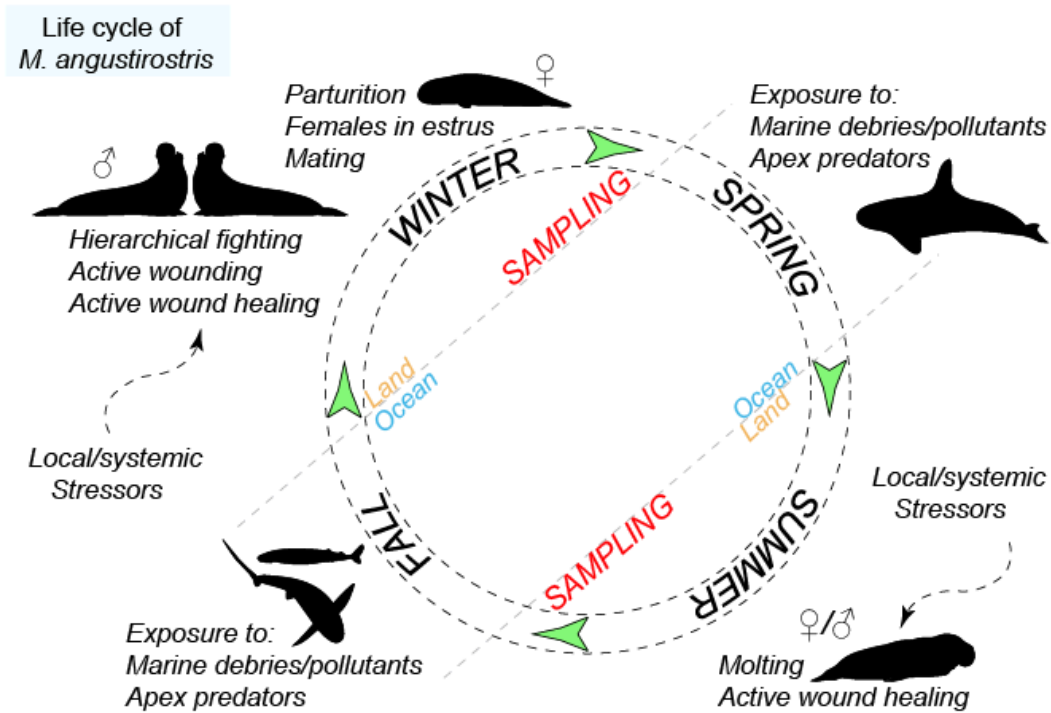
Life cycle of
*M. angustirostris*

Parturition
Females in estrus
Mating

♀

Exposure to:
Marine debries/pollutants
Apex predators

♂

Hierarchical fighting
Active wounding
Active wound healing

WINTER

SAMPLING

SPRING

Land
Ocean

Ocean
Land

Local/systemic
Stressors

Local/systemic
Stressors

FALL

SAMPLING

SUMMER

Exposure to:
Marine debries/pollutants
Apex predators

♀/♂

Molting
Active wound healing